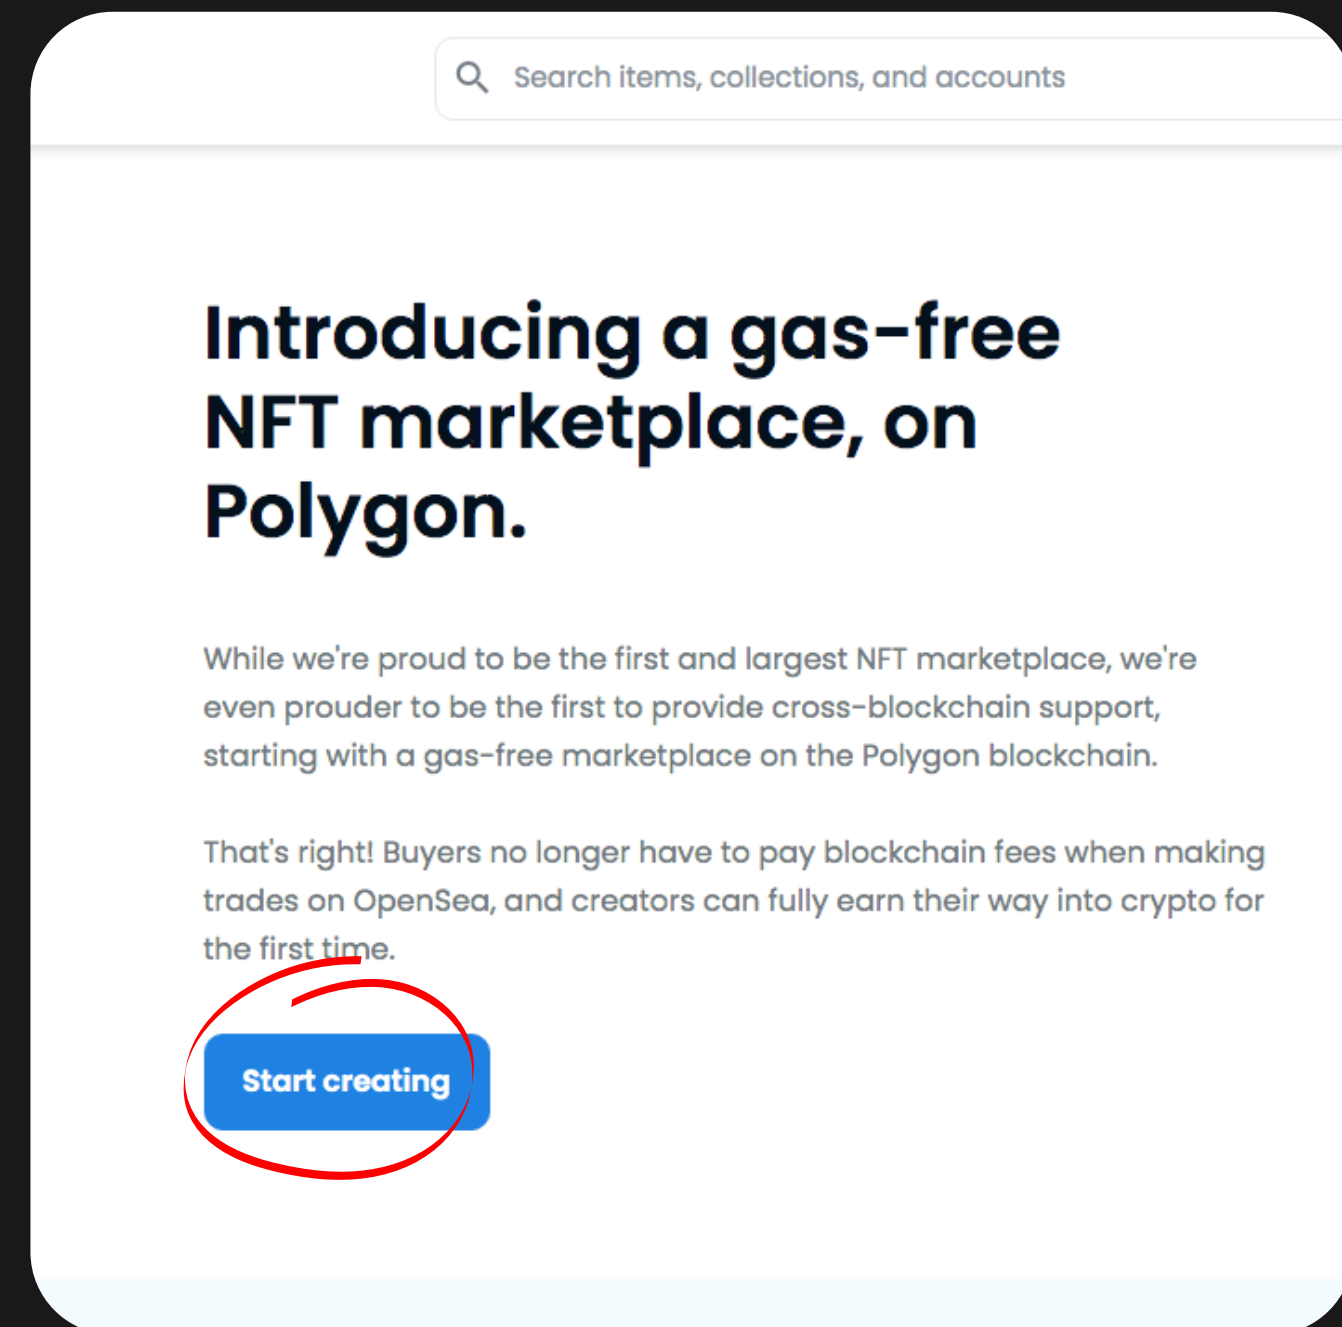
Search items, collections, and accounts

Introducing a gas-free NFT marketplace, on Polygon.

While we're proud to be the first and largest NFT marketplace, we're even prouder to be the first to provide cross-blockchain support, starting with a gas-free marketplace on the Polygon blockchain.

That's right! Buyers no longer have to pay blockchain fees when making trades on OpenSea, and creators can fully earn their way into crypto for the first time.

Start creating